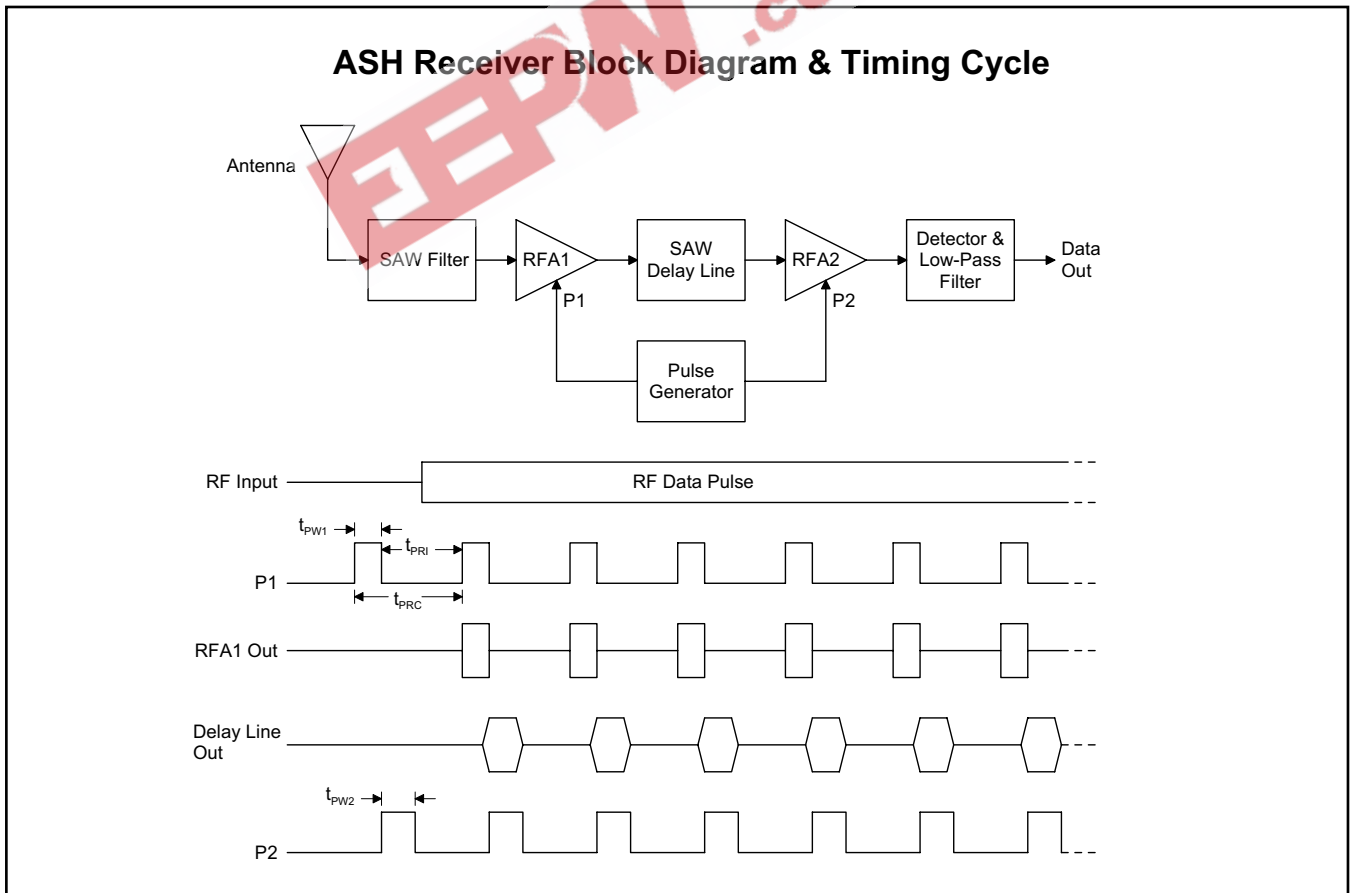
ASH Receiver Block Diagram & Timing Cycle

Antenna

SAW Filter

RFA1

P1

SAW Delay Line

RFA2

P2

Detector & Low-Pass Filter

Data Out

Pulse Generator

RF Input

RF Data Pulse

$t_{PW1}$

$t_{PRI}$

P1

$t_{PRC}$

RFA1 Out

Delay Line Out

$t_{PW2}$

P2